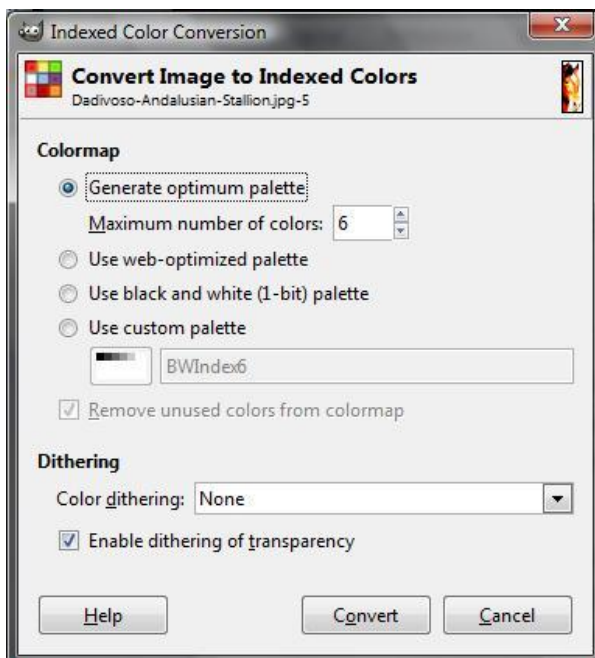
Indexed Color Conversion

Convert Image to Indexed Colors
Dadivoso-Andalusian-Stallion.jpg-5

Colormap

Generate optimum palette

Maximum number of colors: 6

Use web-optimized palette

Use black and white (1-bit) palette

Use custom palette

BWIndex6

Remove unused colors from colormap

Dithering

Color dithering: None

Enable dithering of transparency

Help

Convert

Cancel